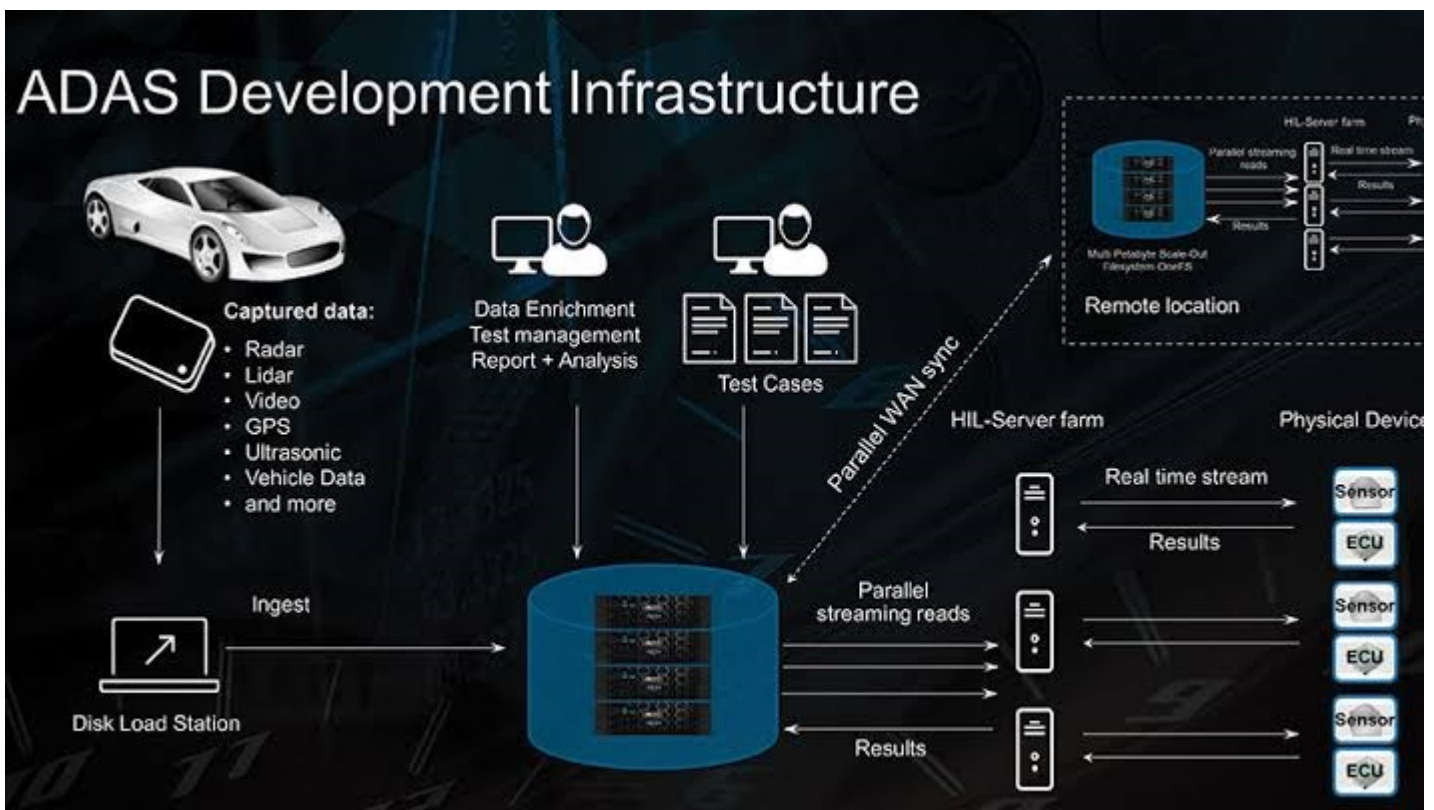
ADAS Development Infrastructure

Captured data:
• Radar
• Lidar
• Video
• GPS
• Ultrasonic
• Vehicle Data
• and more

Data Enrichment
Test management
Report + Analysis

Test Cases

HIL-Server farm

Ph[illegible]

Parallel streaming reads

Real time stream

Results

Results

Multi Petabyte Scale-Out Filesystem OneFS

Remote location

Parallel WAN sync

HIL-Server farm

Physical Device

Real time stream

Results

Sensor

ECU

Ingest

Parallel streaming reads

Sensor

ECU

Disk Load Station

Results

Sensor

ECU